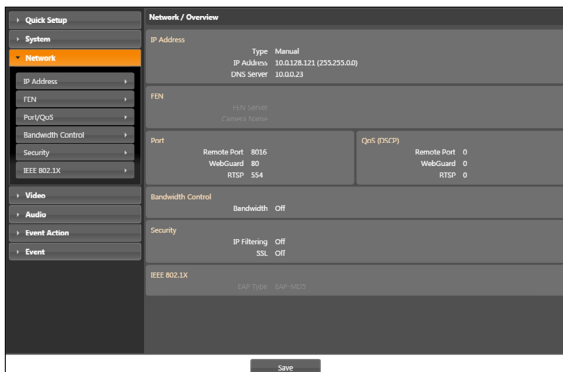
Quick Setup
System
Network
IP Address
FEN
Port/QoS
Bandwidth Control
Security
IEEE 802.1X
Video
Audio
Event Action
Event

Network / Overview

IP Address
Type Manual
IP Address 10.0.128.121 (255.255.0.0)
DNS Server 10.0.0.23

FEN
FEN Server
Camera Name

Port
Remote Port 8016
WebGuard 80
RTSP 554

QoS (DSCP)
Remote Port 0
WebGuard 0
RTSP 0

Bandwidth Control
Bandwidth Off

Security
IP Filtering Off
SSL Off

IEEE 802.1X
EAP Type EAP-MD5

Save